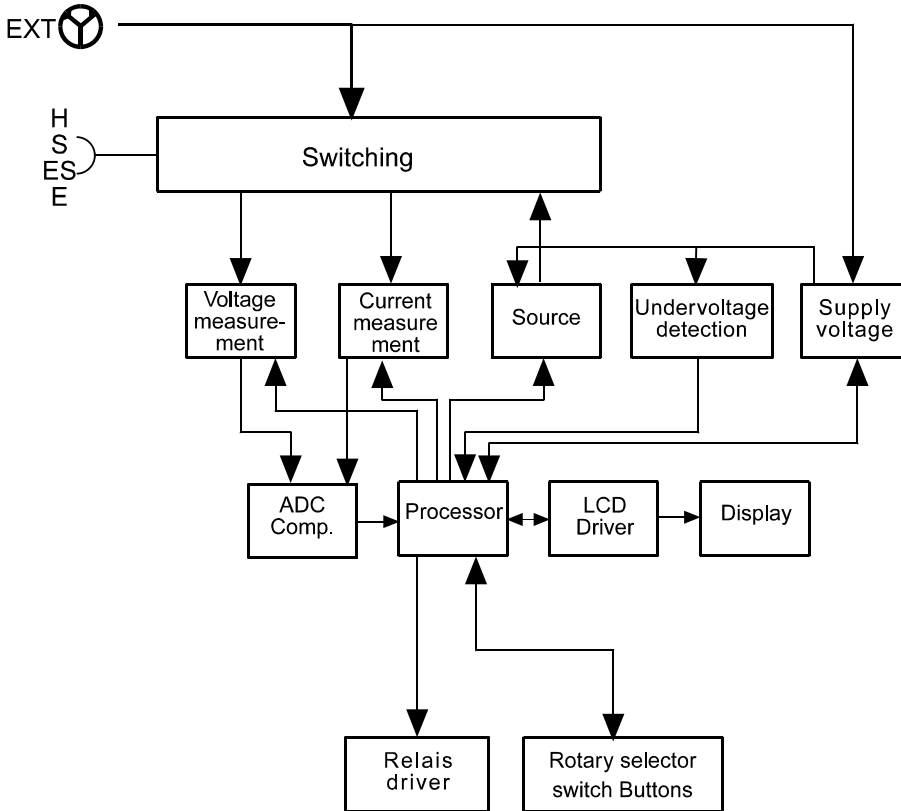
EXT

H
S
ES
E

Switching

Voltage measurement

Current measure ment

Source

Undervoltage detection

Supply voltage

ADC Comp.

Processor

LCD Driver

Display

Relais driver

Rotary selector switch Buttons